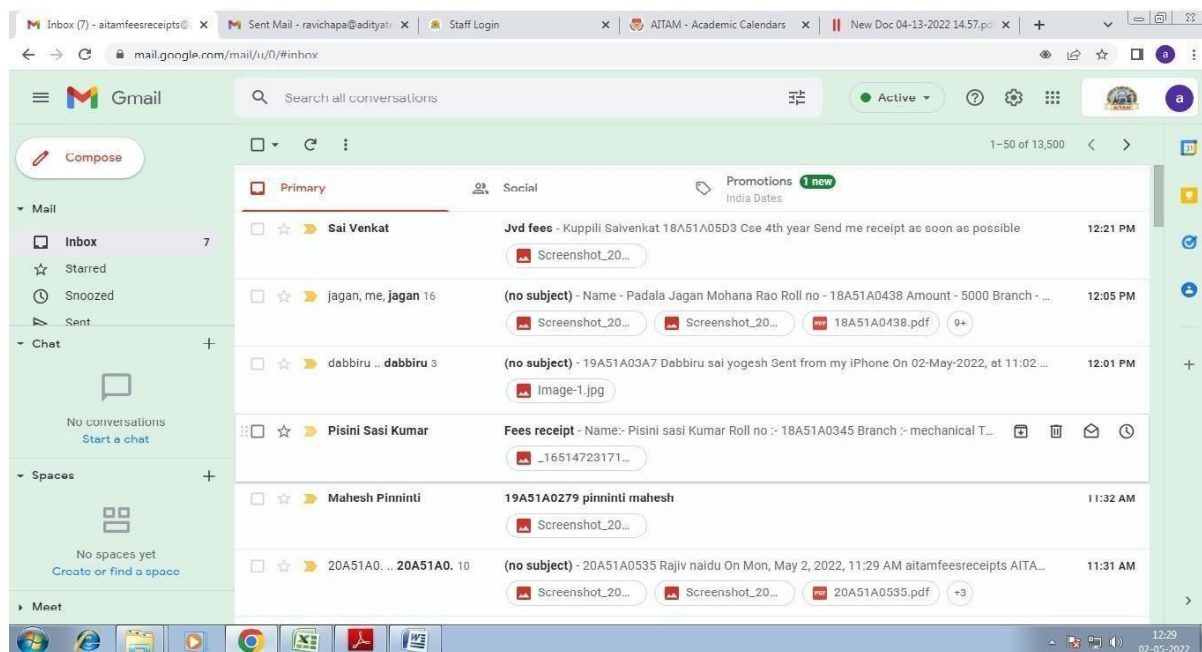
Inbox (7) - aitamfeesreceipts@ ×
Sent Mail - ravichapa@adityat ×
Staff Login ×
AITAM - Academic Calendars ×
New Doc 04-13-2022 14.57.pd ×
+

mail.google.com/mail/u/0/#inbox

Gmail
Search all conversations
Active
a

Compose
Mail
Inbox 7
Starred
Snoozed
Sent
Chat +
No conversations
Start a chat
Spaces +
No spaces yet
Create or find a space
Meet

1–50 of 13,500

Primary
Social
Promotions 1 new
India Dates

Sai Venkat | Jvd fees - Kuppili Saivenkat 18A51A05D3 Cse 4th year Send me receipt as soon as possible | 12:21 PM
Screenshot_20...

jagan, me, jagan 16 | (no subject) - Name - Padala Jagan Mohana Rao Roll no - 18A51A0438 Amount - 5000 Branch - ... | 12:05 PM
Screenshot_20... Screenshot_20... 18A51A0438.pdf 9+

dabbiru .. dabbiru 3 | (no subject) - 19A51A03A7 Dabbiru sai yogesh Sent from my iPhone On 02-May-2022, at 11:02 ... | 12:01 PM
Image-1.jpg

Pisini Sasi Kumar | Fees receipt - Name:- Pisini sasi Kumar Roll no :- 18A51A0345 Branch :- mechanical T...
_16514723171...

Mahesh Pinninti | 19A51A0279 pinninti mahesh | 11:32 AM
Screenshot_20...

20A51A0. .. 20A51A0. 10 | (no subject) - 20A51A0535 Rajiv naidu On Mon, May 2, 2022, 11:29 AM aitamfeesreceipts AITA... | 11:31 AM
Screenshot_20... Screenshot_20... 20A51A0535.pdf +3

12:29
02-05-2022